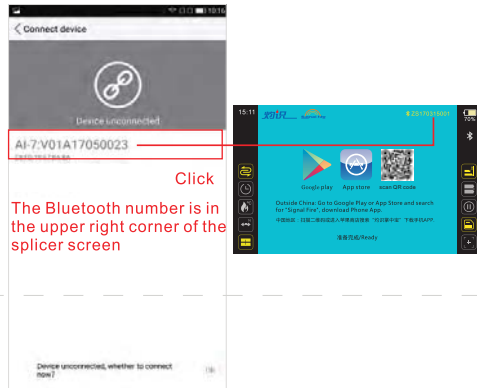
10:16

Connect device

Device unconnected

AI-7:V01A17050023

Click

The Bluetooth number is in the upper right corner of the splicer screen

15:11

Signal Fire

AI-7:V01A17050023

70%

Google play

App store

scan QR code

Outside China: Go to Google Play or App Store and search for "Signal Fire", download Phone App.

中国地区：扫描二维码或进入手机商店搜索"信号新干线"下载手机APP

准备完成/Ready

Device unconnected, whether to connect now?